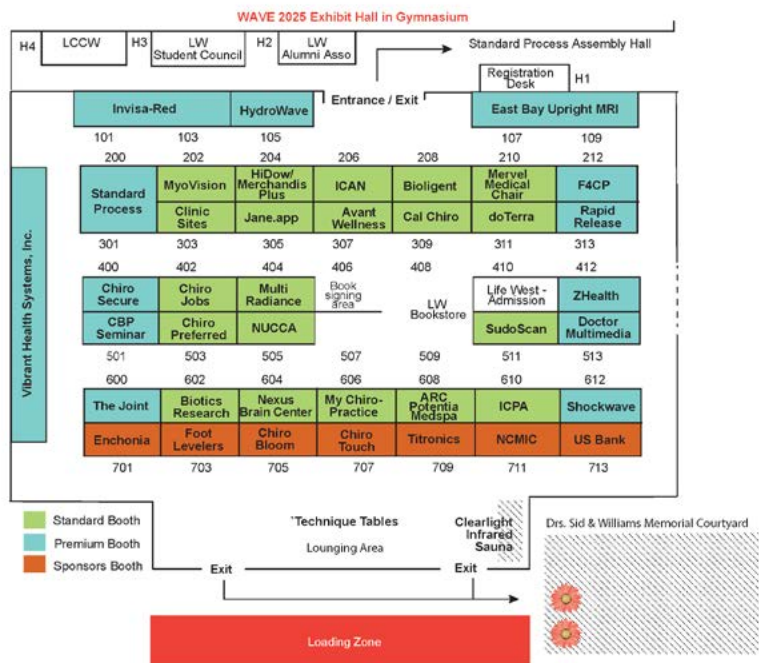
WAVE 2025 Exhibit Hall in Gymnasium

H4 LCCW H3 LW Student Council H2 LW Alumni Asso

Standard Process Assembly Hall

Registration Desk H1

Entrance / Exit

Invisa-Red
HydroWave
East Bay Upright MRI

101 103 105 107 109

200 202 204 206 208 210 212

Standard Process
MyoVision
HiDow/ Merchandis Plus
ICAN
Bioligent
Mervel Medical Chair
F4CP
Clinic Sites
Jane.app
Avant Wellness
Cal Chiro
doTerra
Rapid Release

301 303 305 307 309 311 313

400 402 404 406 408 410 412

Vibrant Health Systems, Inc.

Chiro Secure
Chiro Jobs
Multi Radiance
Book signing area
LW Bookstore
Life West - Admission
ZHealth
CBP Seminar
Chiro Preferred
NUCCA
SudoScan
Doctor Multimedia

501 503 505 507 509 511 513

600 602 604 606 608 610 612

The Joint
Biotics Research
Nexus Brain Center
My Chiro-Practice
ARC Potentia Medspa
ICPA
Shockwave
Enchonia
Foot Levelers
Chiro Bloom
Chiro Touch
Titronics
NCMIC
US Bank

701 703 705 707 709 711 713

Standard Booth
Premium Booth
Sponsors Booth

*Technique Tables
Lounging Area

Clearlight Infrared Sauna

Drs. Sid & Williams Memorial Courtyard

Exit
Exit

Loading Zone